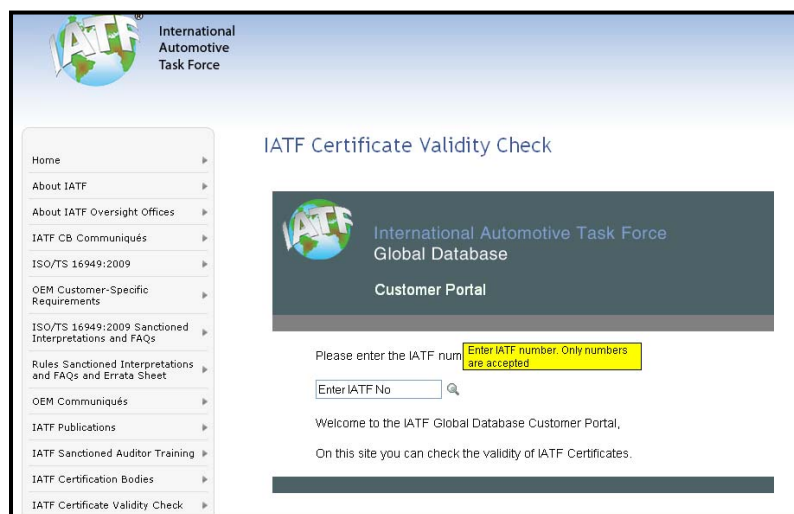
IATF®
International Automotive Task Force

Home
About IATF
About IATF Oversight Offices
IATF CB Communiqués
ISO/TS 16949:2009
OEM Customer-Specific Requirements
ISO/TS 16949:2009 Sanctioned Interpretations and FAQs
Rules Sanctioned Interpretations and FAQs and Errata Sheet
OEM Communiqués
IATF Publications
IATF Sanctioned Auditor Training
IATF Certification Bodies
IATF Certificate Validity Check

IATF Certificate Validity Check

IATF
International Automotive Task Force
Global Database

Customer Portal

Please enter the IATF num
Enter IATF number. Only numbers are accepted

Enter IATF No

Welcome to the IATF Global Database Customer Portal,

On this site you can check the validity of IATF Certificates.